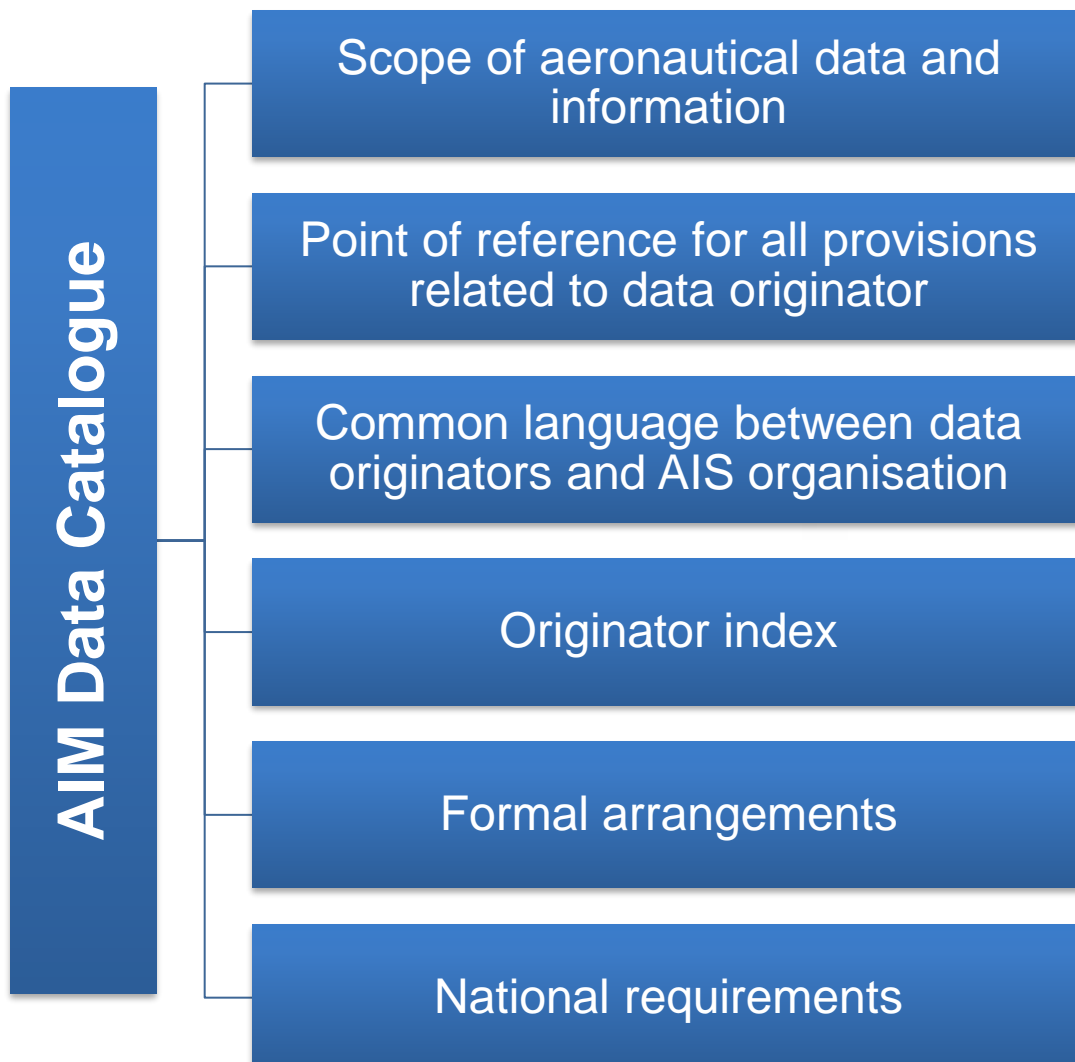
AIM Data Catalogue

Scope of aeronautical data and information

Point of reference for all provisions related to data originator

Common language between data originators and AIS organisation

Originator index

Formal arrangements

National requirements